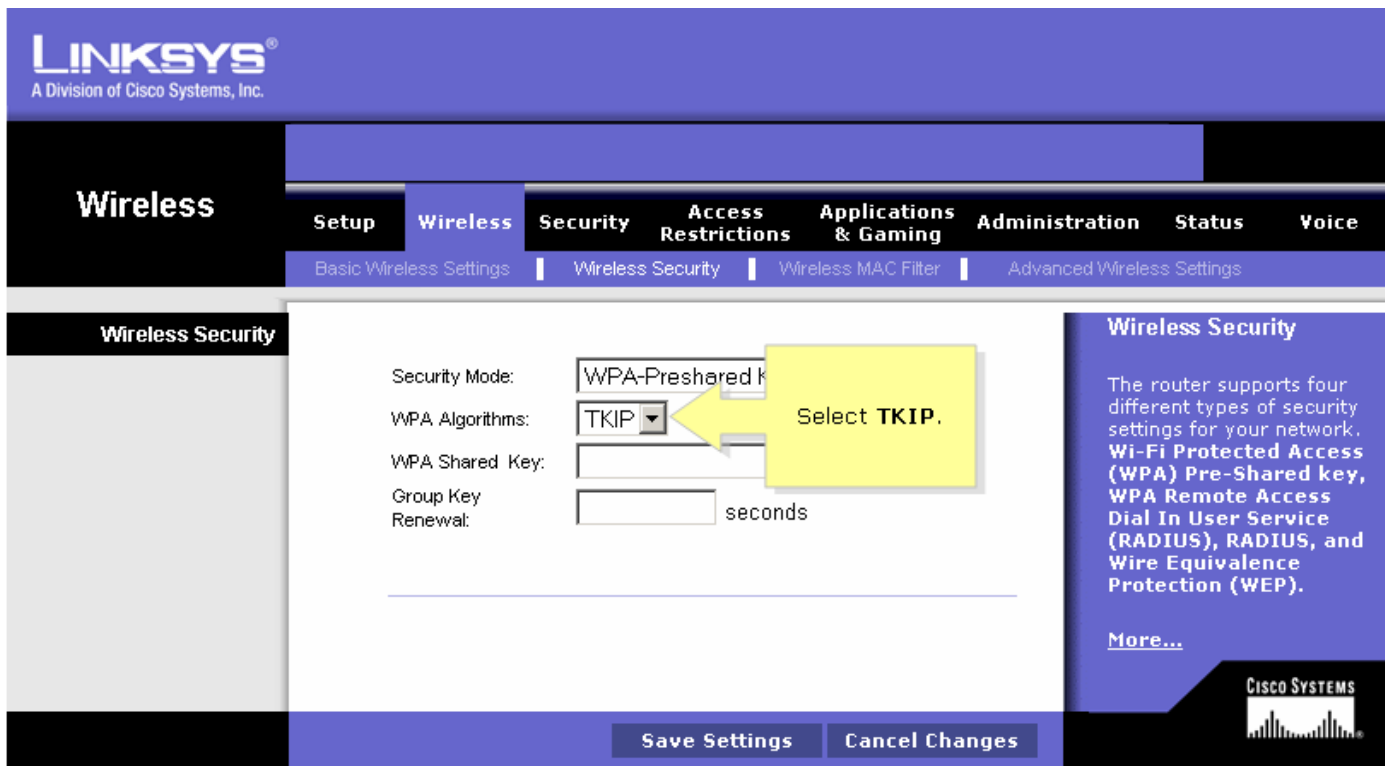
LINKSYS®
A Division of Cisco Systems, Inc.

Wireless

Setup | Wireless | Security | Access Restrictions | Applications & Gaming | Administration | Status | Voice

Basic Wireless Settings | Wireless Security | Wireless MAC Filter | Advanced Wireless Settings

Wireless Security

Security Mode: WPA-Preshared K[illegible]
WPA Algorithms: TKIP
WPA Shared Key:
Group Key Renewal: seconds

Select **TKIP**.

Wireless Security

The router supports four different types of security settings for your network. **Wi-Fi Protected Access (WPA) Pre-Shared key, WPA Remote Access Dial In User Service (RADIUS), RADIUS, and Wire Equivalence Protection (WEP).**

More...

CISCO SYSTEMS

Save Settings
Cancel Changes